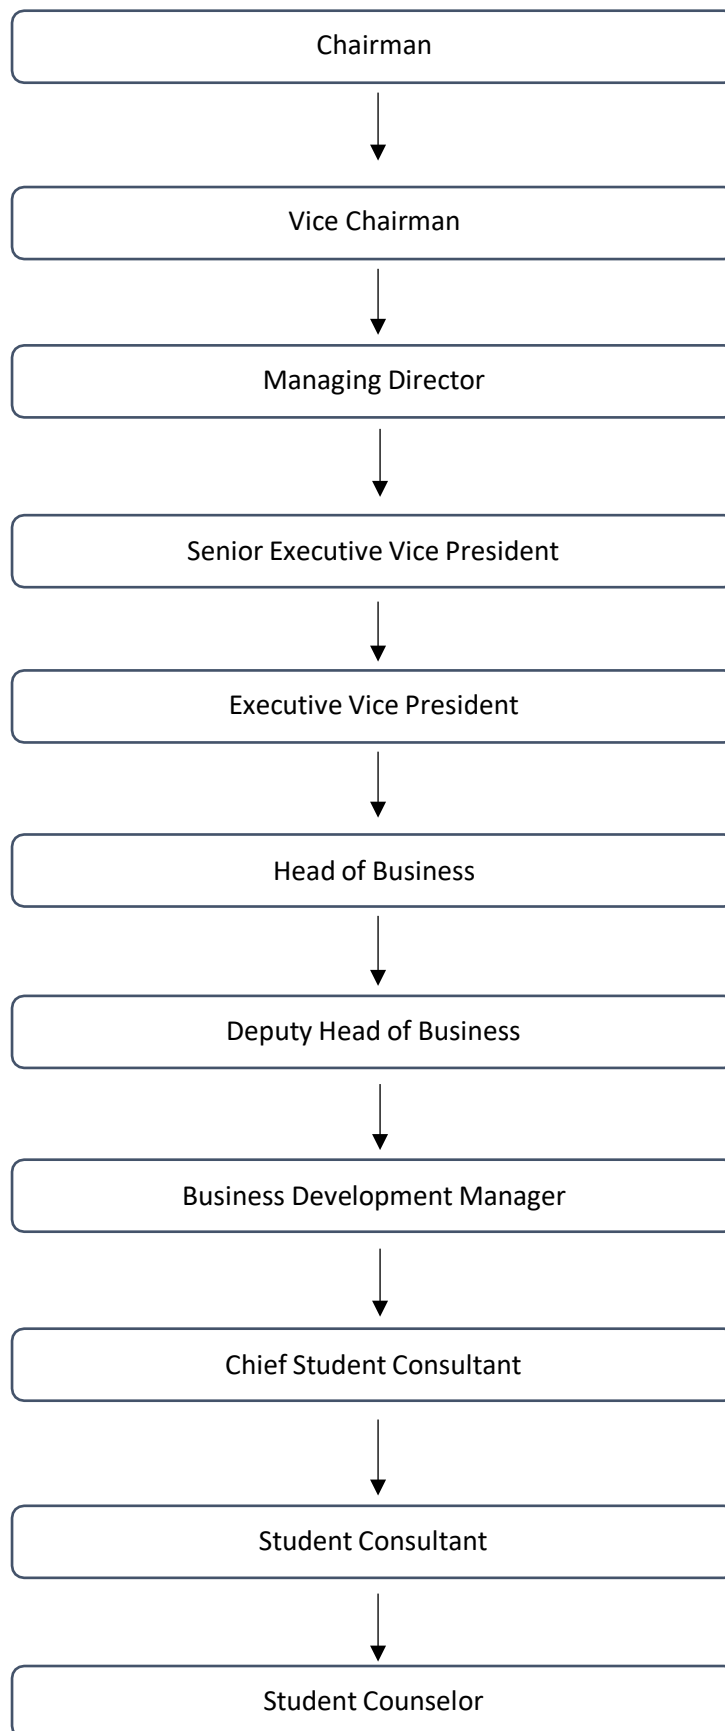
Chairman

Vice Chairman

Managing Director

Senior Executive Vice President

Executive Vice President

Head of Business

Deputy Head of Business

Business Development Manager

Chief Student Consultant

Student Consultant

Student Counselor